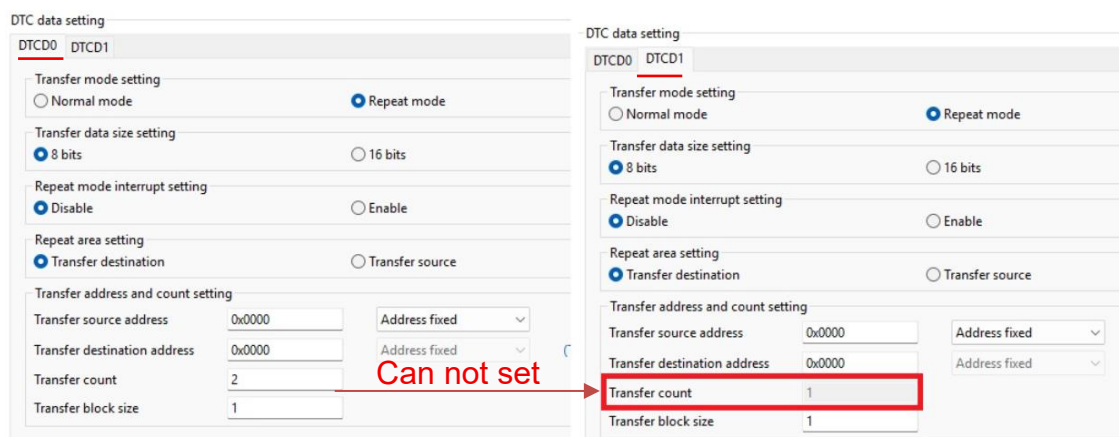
DTC data setting

DTCD0 DTCD1

Transfer mode setting
Normal mode
Repeat mode

Transfer data size setting
8 bits
16 bits

Repeat mode interrupt setting
Disable
Enable

Repeat area setting
Transfer destination
Transfer source

Transfer address and count setting

| Transfer source address | 0x0000 | Address fixed |
|---|---|---|
| Transfer destination address | 0x0000 | Address fixed |
| Transfer count | 2 | |
| Transfer block size | 1 | |

Can not set

DTC data setting

DTCD0 DTCD1

Transfer mode setting
Normal mode
Repeat mode

Transfer data size setting
8 bits
16 bits

Repeat mode interrupt setting
Disable
Enable

Repeat area setting
Transfer destination
Transfer source

Transfer address and count setting

| Transfer source address | 0x0000 | Address fixed |
|---|---|---|
| Transfer destination address | 0x0000 | Address fixed |
| Transfer count | 1 | |
| Transfer block size | 1 | |